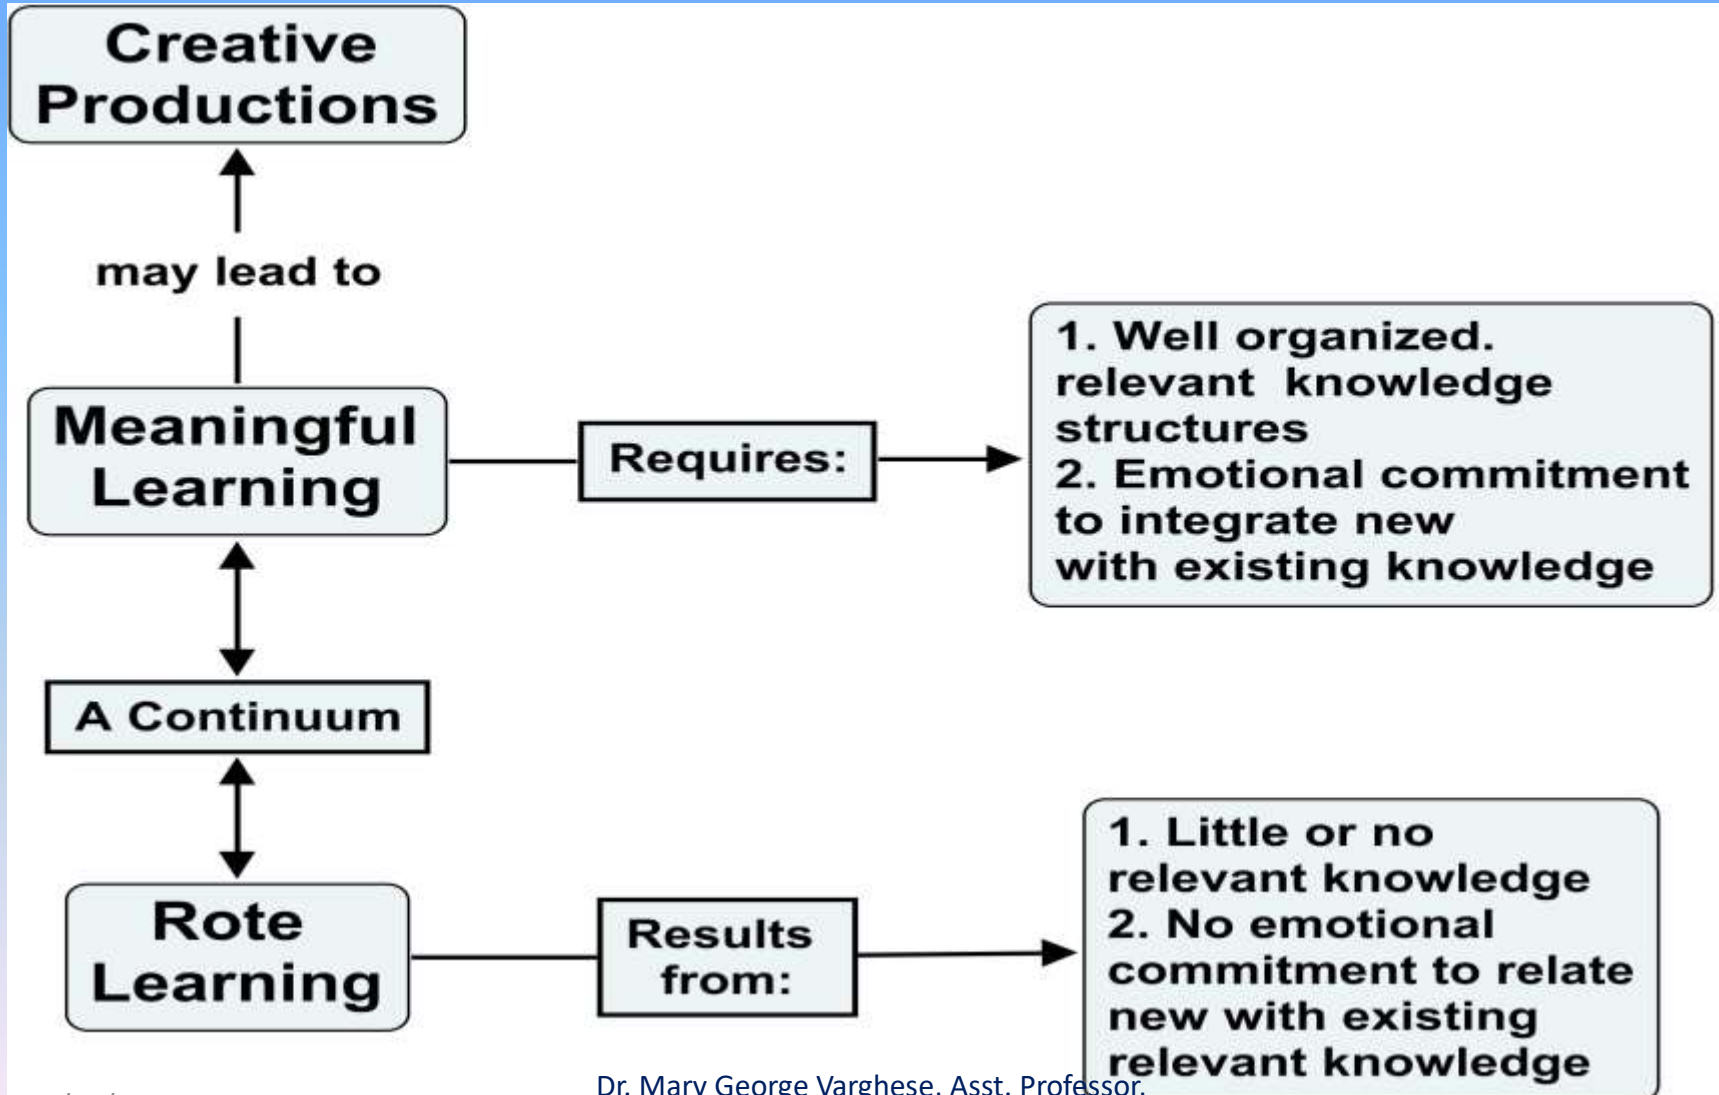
Creative Productions

may lead to

Meaningful Learning

Requires:

1. Well organized. relevant knowledge structures
2. Emotional commitment to integrate new with existing knowledge

A Continuum

Rote Learning

Results from:

1. Little or no relevant knowledge
2. No emotional commitment to relate new with existing relevant knowledge

Dr. Mary George Varghese, Asst. Professor.